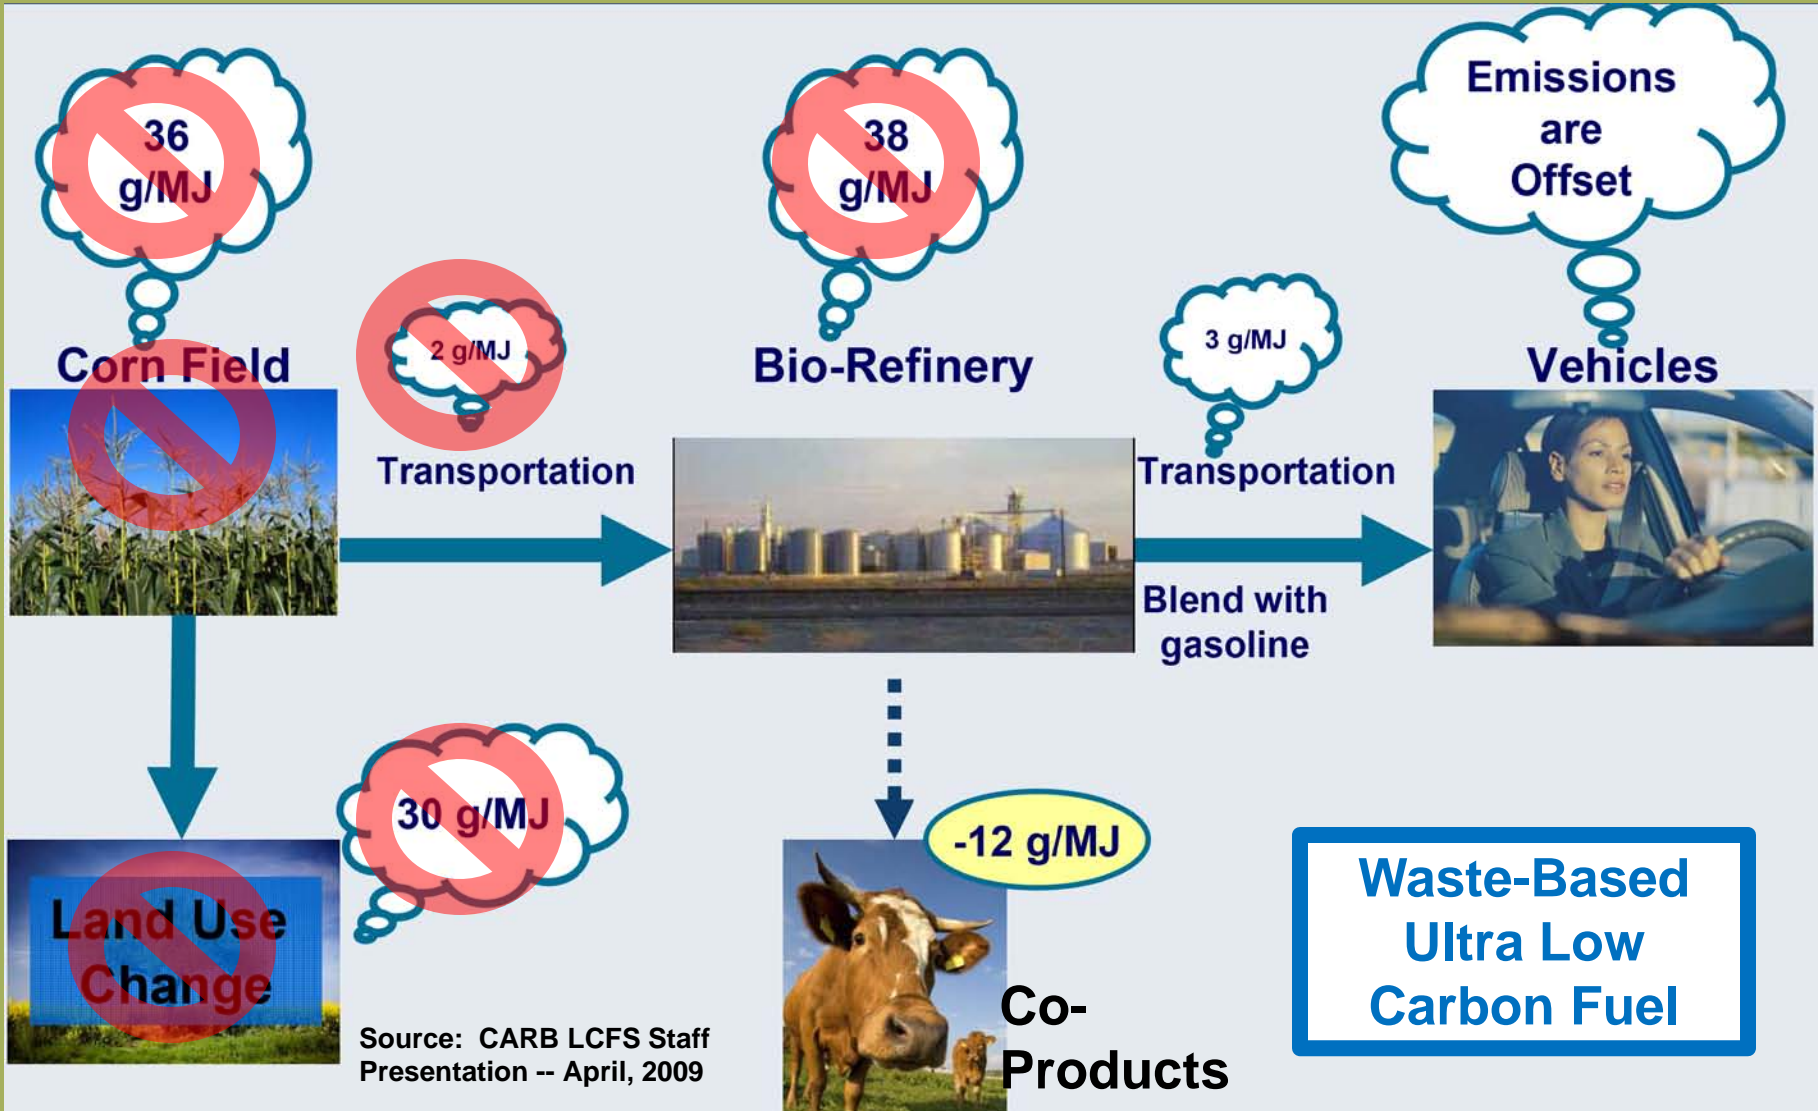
36 g/MJ

38 g/MJ

Emissions are Offset

2 g/MJ

3 g/MJ

Corn Field

Bio-Refinery

Vehicles

Transportation

Transportation

Blend with gasoline

30 g/MJ

-12 g/MJ

Land Use Change

Waste-Based Ultra Low Carbon Fuel

Co-Products

Source: CARB LCFS Staff Presentation -- April, 2009